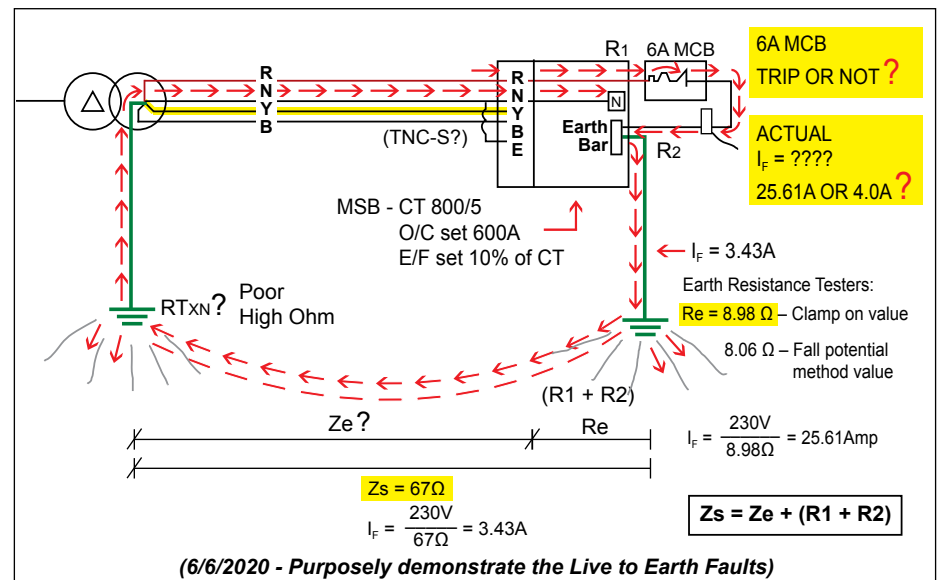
R
N
Y
B

R1 6A MCB

6A MCB
TRIP OR NOT?

R
N
Y
B
E

N

Earth Bar

R2

(TNC-S?)

ACTUAL
$I_F$ = ????
25.61A OR 4.0A?

MSB - CT 800/5
O/C set 600A
E/F set 10% of CT

$I_F$ = 3.43A

Earth Resistance Testers:
Re = 8.98 Ω – Clamp on value
8.06 Ω – Fall potential method value

RTXN? Poor High Ohm

(R1 + R2)

Ze?

Re

$I_F = \frac{230V}{8.98Ω}$ = 25.61Amp

Zs = 67Ω

$I_F = \frac{230V}{67Ω}$ = 3.43A

Zs = Ze + (R1 + R2)

(6/6/2020 - Purposely demonstrate the Live to Earth Faults)